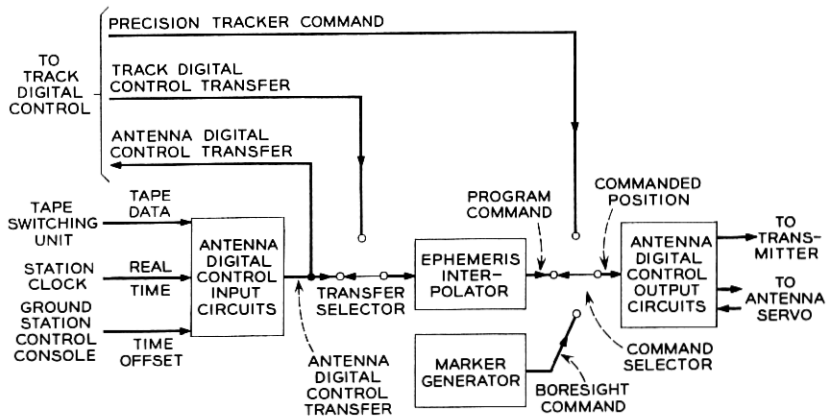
TO TRACK DIGITAL CONTROL

PRECISION TRACKER COMMAND

TRACK DIGITAL CONTROL TRANSFER

ANTENNA DIGITAL CONTROL TRANSFER

TAPE SWITCHING UNIT

TAPE DATA

STATION CLOCK

REAL TIME

GROUND STATION CONTROL CONSOLE

TIME OFFSET

ANTENNA DIGITAL CONTROL INPUT CIRCUITS

TRANSFER SELECTOR

ANTENNA DIGITAL CONTROL TRANSFER

PROGRAM COMMAND

EPHEMERIS INTERPOLATOR

COMMANDED POSITION

ANTENNA DIGITAL CONTROL OUTPUT CIRCUITS

TO TRANSMITTER

TO ANTENNA SERVO

COMMAND SELECTOR

MARKER GENERATOR

BORESIGHT COMMAND